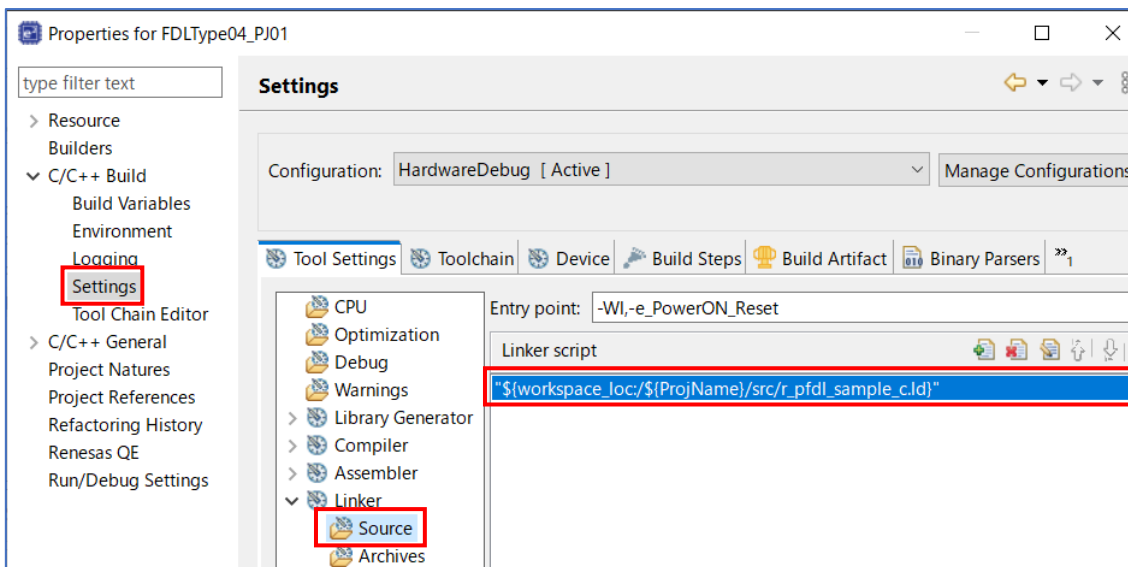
Properties for FDLType04_PJ01

type filter text

> Resource
Builders
∨ C/C++ Build
Build Variables
Environment
Logging
Settings
Tool Chain Editor
> C/C++ General
Project Natures
Project References
Refactoring History
Renesas QE
Run/Debug Settings

Settings

Configuration: HardwareDebug [ Active ]

Manage Configurations

Tool Settings | Toolchain | Device | Build Steps | Build Artifact | Binary Parsers | »1

CPU
Optimization
Debug
Warnings
> Library Generator
> Compiler
> Assembler
∨ Linker
Source
Archives

Entry point: -Wl,-e_PowerON_Reset

Linker script

"${workspace_loc:/${ProjName}/src/r_pfdl_sample_c.ld}"